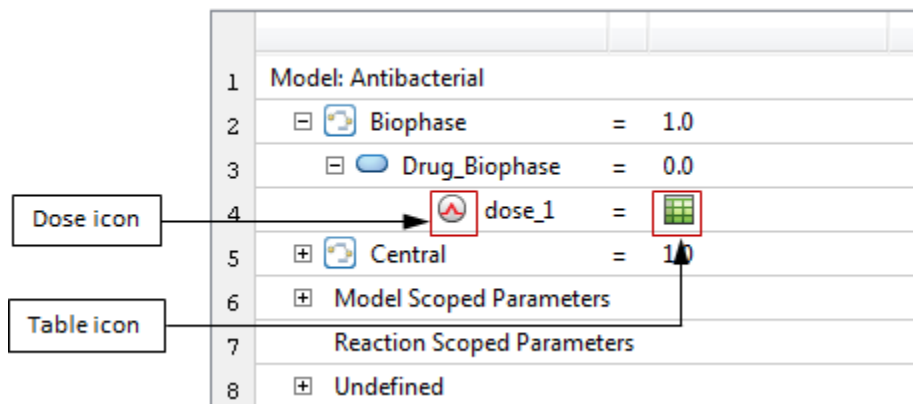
Dose icon

Table icon

| | | | |
|---|---|---|---|
| 1 | Model: Antibacterial | | |
| 2 | ⊟ Biophase | = | 1.0 |
| 3 | ⊟ Drug_Biophase | = | 0.0 |
| 4 | dose_1 | = | |
| 5 | ⊞ Central | = | 1.0 |
| 6 | ⊞ Model Scoped Parameters | | |
| 7 | Reaction Scoped Parameters | | |
| 8 | ⊞ Undefined | | |